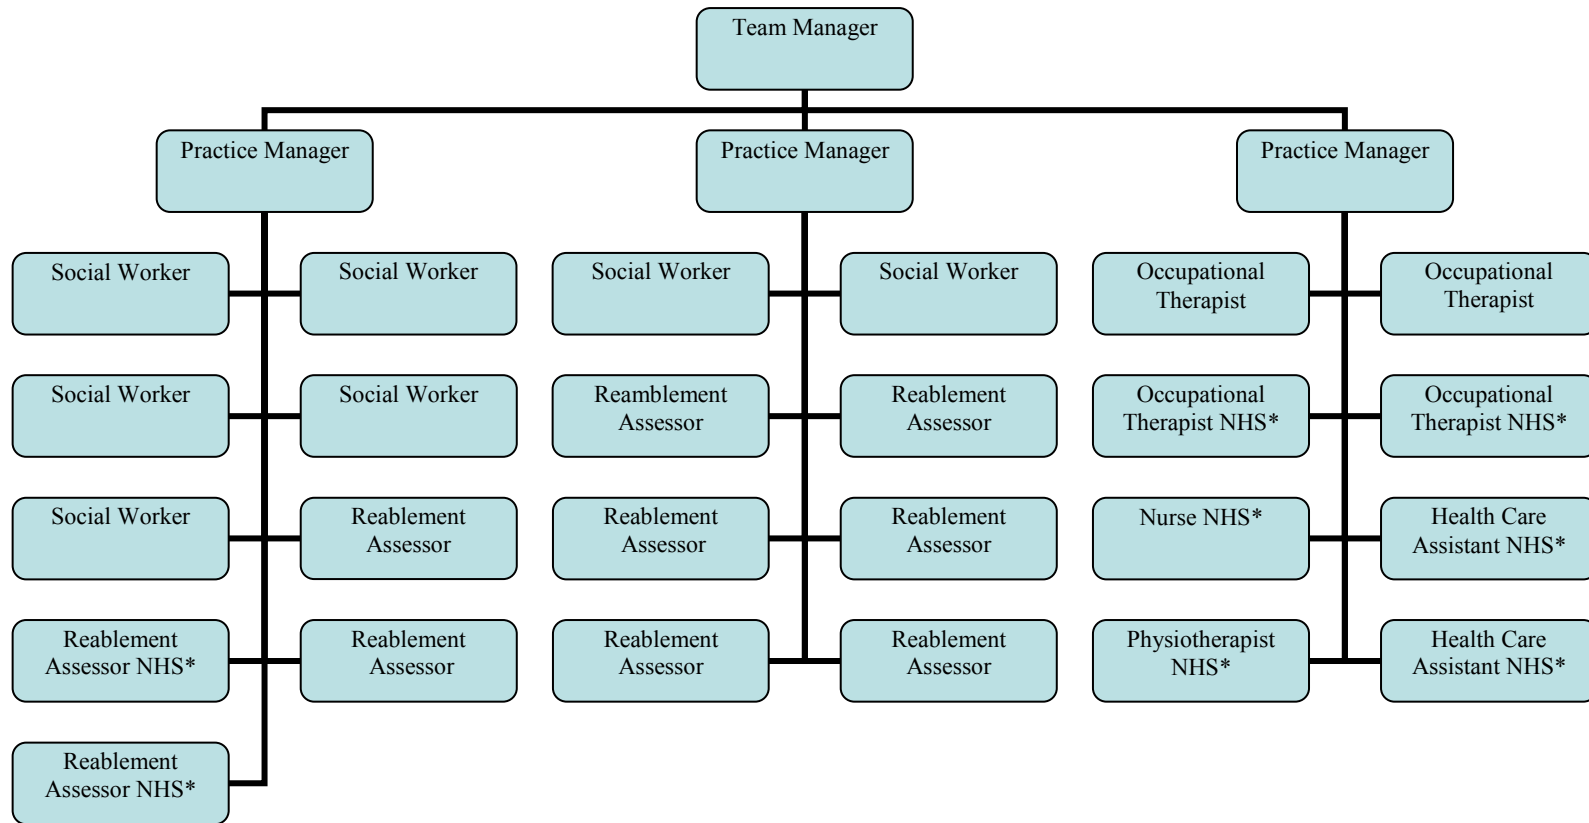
Team Manager

Practice Manager

Practice Manager

Practice Manager

Social Worker

Social Worker

Social Worker

Social Worker

Social Worker

Reablement Assessor

Reablement Assessor NHS*

Reablement Assessor

Reablement Assessor NHS*

Social Worker

Social Worker

Reamblement Assessor

Reablement Assessor

Reablement Assessor

Reablement Assessor

Reablement Assessor

Reablement Assessor

Occupational Therapist

Occupational Therapist

Occupational Therapist NHS*

Occupational Therapist NHS*

Nurse NHS*

Health Care Assistant NHS*

Physiotherapist NHS*

Health Care Assistant NHS*